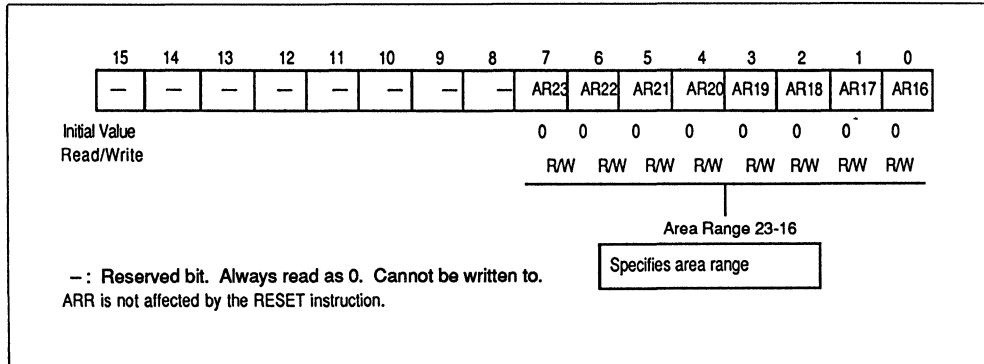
| 15 | 14 | 13 | 12 | 11 | 10 | 9 | 8 | 7 | 6 | 5 | 4 | 3 | 2 | 1 | 0 |
|---|---|---|---|---|---|---|---|---|---|---|---|---|---|---|---|
| — | — | — | — | — | — | — | — | AR23 | AR22 | AR21 | AR20 | AR19 | AR18 | AR17 | AR16 |
| Initial Value | | | | | | | | 0 | 0 | 0 | 0 | 0 | 0 | 0 | 0 |
| Read/Write | | | | | | | | R/W | R/W | R/W | R/W | R/W | R/W | R/W | R/W |

Area Range 23-16

Specifies area range

–: Reserved bit. Always read as 0. Cannot be written to.
ARR is not affected by the RESET instruction.